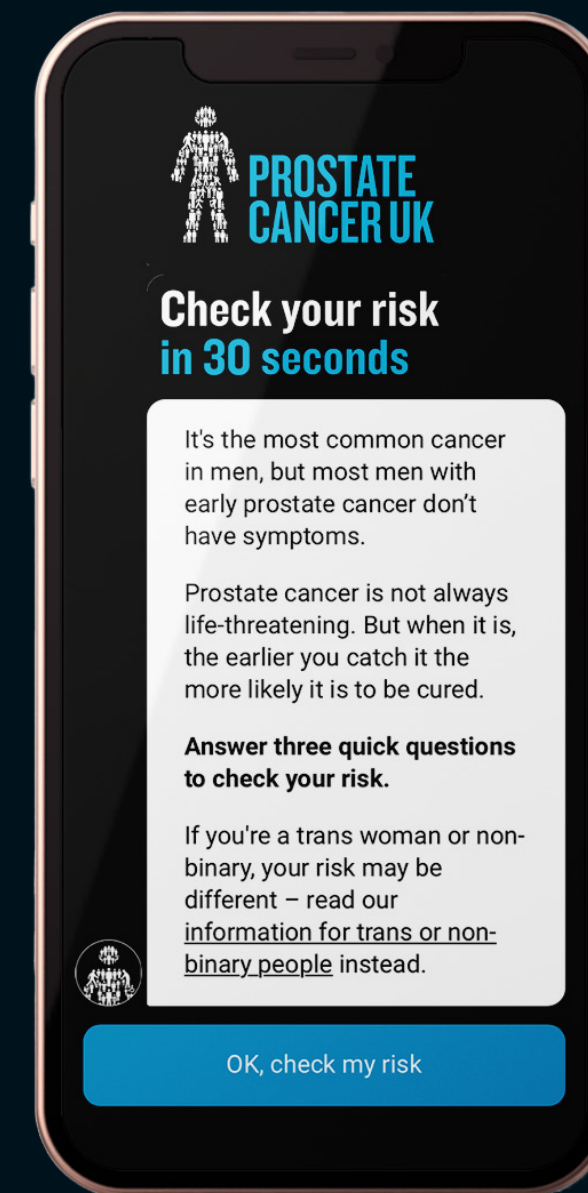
PROSTATE CANCER UK

Check your risk in 30 seconds

It's the most common cancer in men, but most men with early prostate cancer don't have symptoms.

Prostate cancer is not always life-threatening. But when it is, the earlier you catch it the more likely it is to be cured.

**Answer three quick questions to check your risk.**

If you're a trans woman or non-binary, your risk may be different – read our information for trans or non-binary people instead.

OK, check my risk